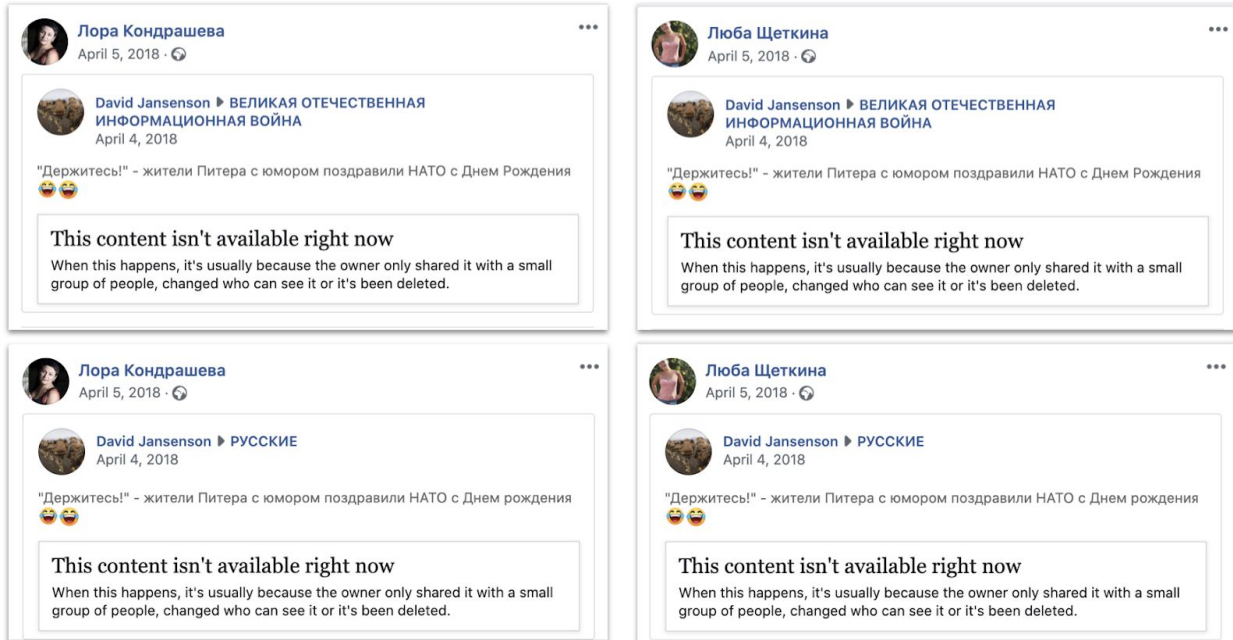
Лора Кондрашева
April 5, 2018 ·

David Jansenson ▶ ВЕЛИКАЯ ОТЕЧЕСТВЕННАЯ ИНФОРМАЦИОННАЯ ВОЙНА
April 4, 2018

"Держитесь!" - жители Питера с юмором поздравили НАТО с Днем Рождения 😂😂

This content isn't available right now
When this happens, it's usually because the owner only shared it with a small group of people, changed who can see it or it's been deleted.

Люба Щеткина
April 5, 2018 ·

David Jansenson ▶ ВЕЛИКАЯ ОТЕЧЕСТВЕННАЯ ИНФОРМАЦИОННАЯ ВОЙНА
April 4, 2018

"Держитесь!" - жители Питера с юмором поздравили НАТО с Днем Рождения 😂😂

This content isn't available right now
When this happens, it's usually because the owner only shared it with a small group of people, changed who can see it or it's been deleted.

Лора Кондрашева
April 5, 2018 ·

David Jansenson ▶ РУССКИЕ
April 4, 2018

"Держитесь!" - жители Питера с юмором поздравили НАТО с Днем рождения 😂😂

This content isn't available right now
When this happens, it's usually because the owner only shared it with a small group of people, changed who can see it or it's been deleted.

Люба Щеткина
April 5, 2018 ·

David Jansenson ▶ РУССКИЕ
April 4, 2018

"Держитесь!" - жители Питера с юмором поздравили НАТО с Днем рождения 😂😂

This content isn't available right now
When this happens, it's usually because the owner only shared it with a small group of people, changed who can see it or it's been deleted.